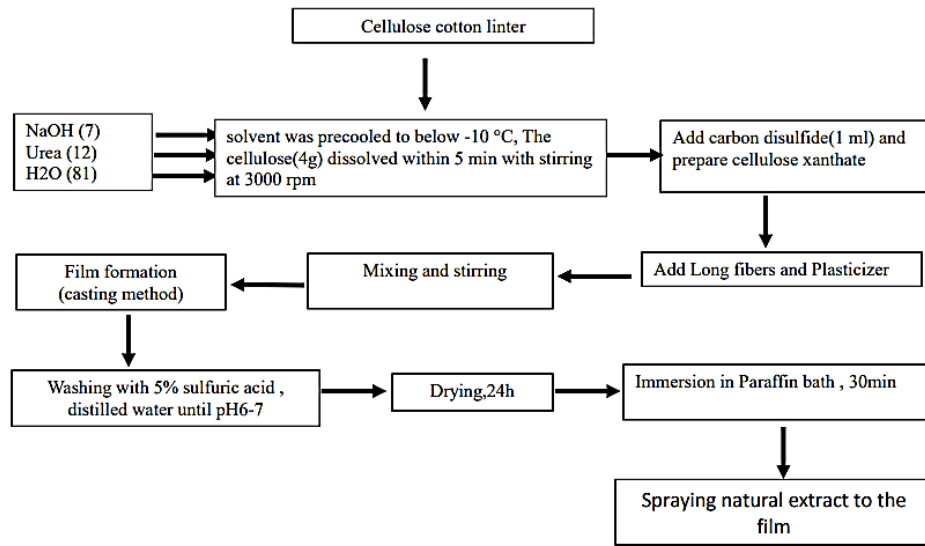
Cellulose cotton linter

NaOH (7)
Urea (12)
H2O (81)

solvent was precooled to below -10 °C, The cellulose(4g) dissolved within 5 min with stirring at 3000 rpm

Add carbon disulfide(1 ml) and prepare cellulose xanthate

Add Long fibers and Plasticizer

Mixing and stirring

Film formation (casting method)

Washing with 5% sulfuric acid , distilled water until pH6-7

Drying,24h

Immersion in Paraffin bath , 30min

Spraying natural extract to the film